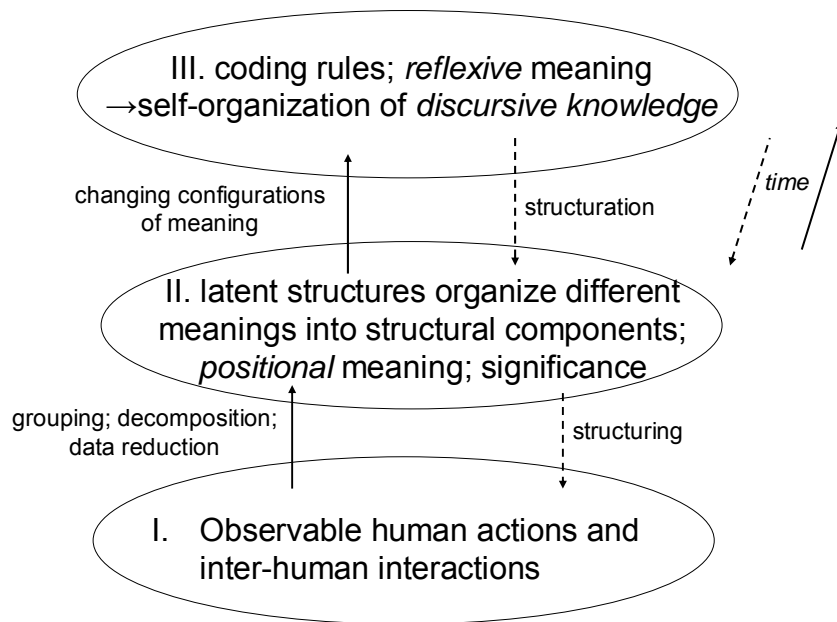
III. coding rules; *reflexive* meaning
→self-organization of *discursive knowledge*

changing configurations of meaning

structuration

*time*

II. latent structures organize different meanings into structural components; *positional* meaning; significance

grouping; decomposition; data reduction

structuring

I. Observable human actions and inter-human interactions